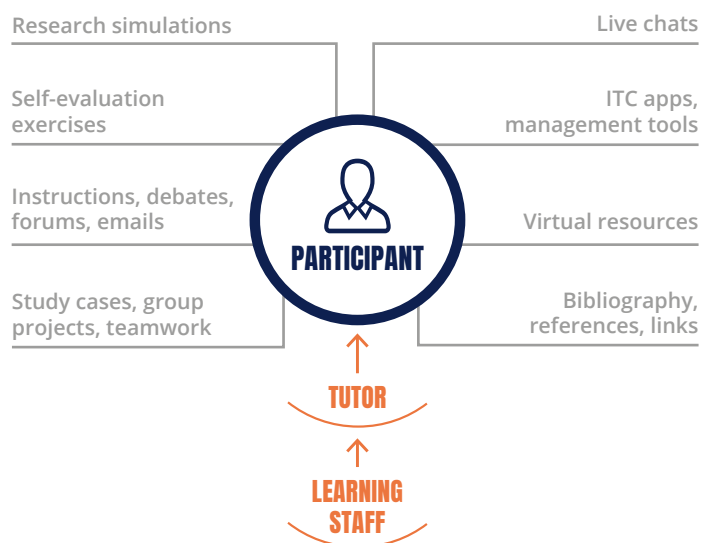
Research simulations

Live chats

Self-evaluation exercises

ITC apps, management tools

Instructions, debates, forums, emails

PARTICIPANT

Virtual resources

Study cases, group projects, teamwork

Bibliography, references, links

TUTOR

LEARNING STAFF